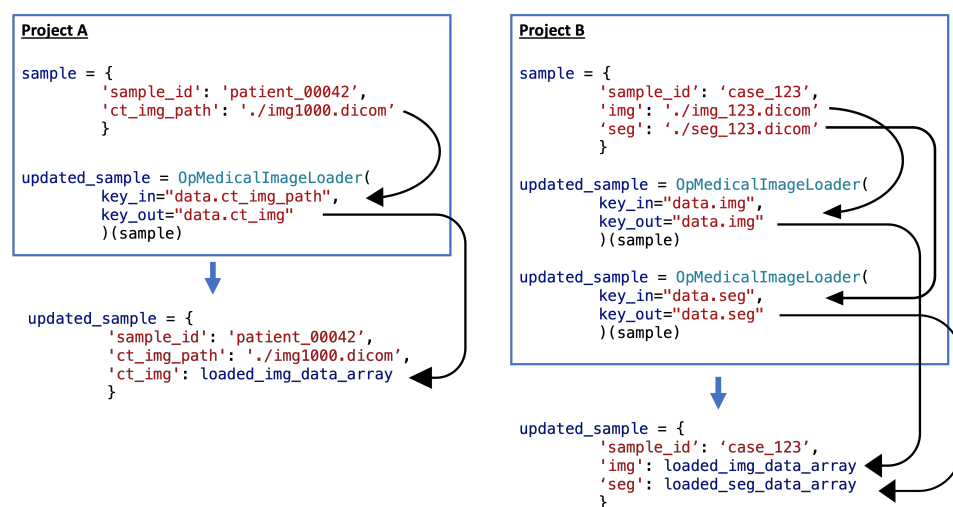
Project A

sample = {
        'sample_id': 'patient_00042',
        'ct_img_path': './img1000.dicom'
        }

updated_sample = OpMedicalImageLoader(
        key_in="data.ct_img_path",
        key_out="data.ct_img"
        )(sample)

updated_sample = {
        'sample_id': 'patient_00042',
        'ct_img_path': './img1000.dicom',
        'ct_img': loaded_img_data_array
        }

Project B

sample = {
        'sample_id': 'case_123',
        'img': './img_123.dicom'
        'seg': './seg_123.dicom'
        }

updated_sample = OpMedicalImageLoader(
        key_in="data.img",
        key_out="data.img"
        )(sample)

updated_sample = OpMedicalImageLoader(
        key_in="data.seg",
        key_out="data.seg"
        )(sample)

updated_sample = {
        'sample_id': 'case_123',
        'img': loaded_img_data_array
        'seg': loaded_seg_data_array
        }